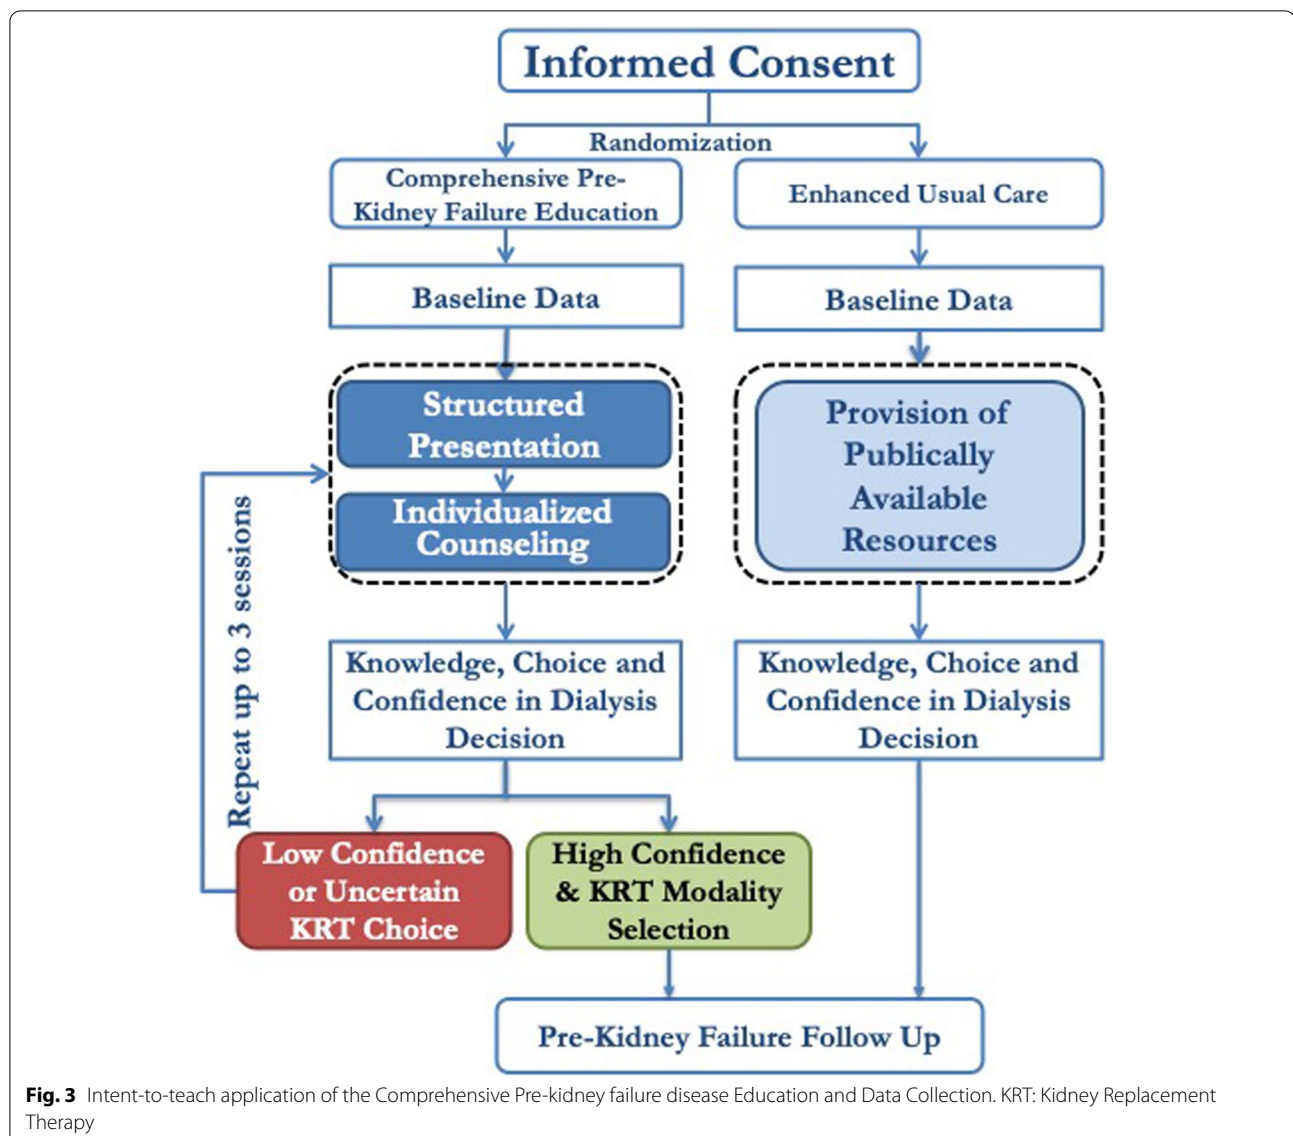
Informed Consent

Randomization

Comprehensive Pre-Kidney Failure Education

Enhanced Usual Care

Baseline Data

Baseline Data

Structured Presentation

Individualized Counseling

Provision of Publically Available Resources

Repeat up to 3 sessions

Knowledge, Choice and Confidence in Dialysis Decision

Knowledge, Choice and Confidence in Dialysis Decision

Low Confidence or Uncertain KRT Choice

High Confidence & KRT Modality Selection

Pre-Kidney Failure Follow Up

**Fig. 3** Intent-to-teach application of the Comprehensive Pre-kidney failure disease Education and Data Collection. KRT: Kidney Replacement Therapy